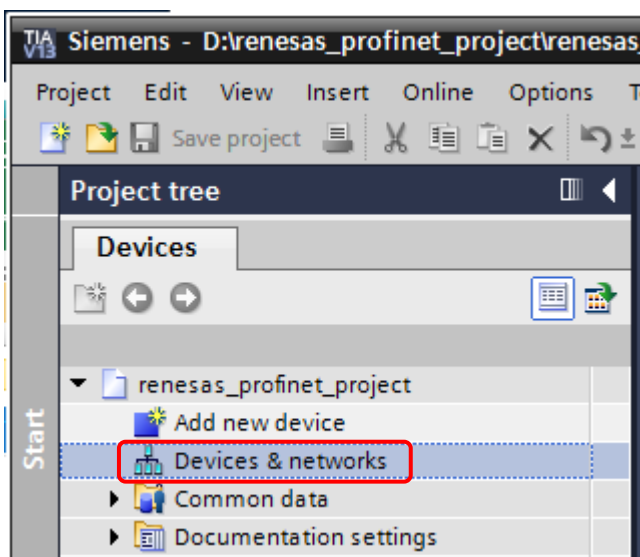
TIA V13 Siemens - D:\renesas_profinet_project\renesas_

Project Edit View Insert Online Options T

Save project

Project tree

Devices

renesas_profinet_project

Add new device

Devices & networks

Common data

Documentation settings

Start